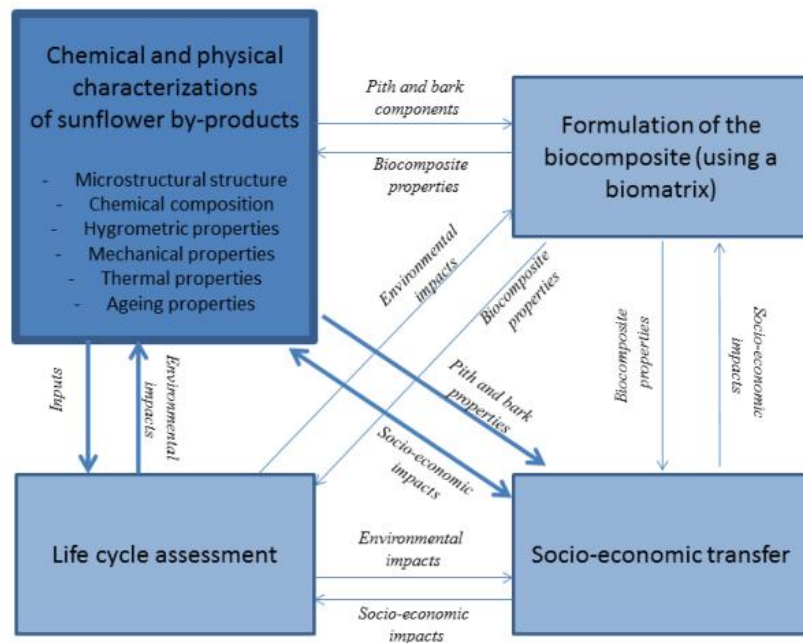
Chemical and physical characterizations of sunflower by-products

- Microstructural structure
- Chemical composition
- Hygrometric properties
- Mechanical properties
- Thermal properties
- Ageing properties

Pith and bark components

Biocomposite properties

Formulation of the biocomposite (using a biomatrix)

Environmental impacts

Biocomposite properties

Pith and bark properties

Socio-economic impacts

Biocomposite properties

Socio-economic impacts

Inputs

Environmental impacts

Life cycle assessment

Environmental impacts

Socio-economic impacts

Socio-economic transfer